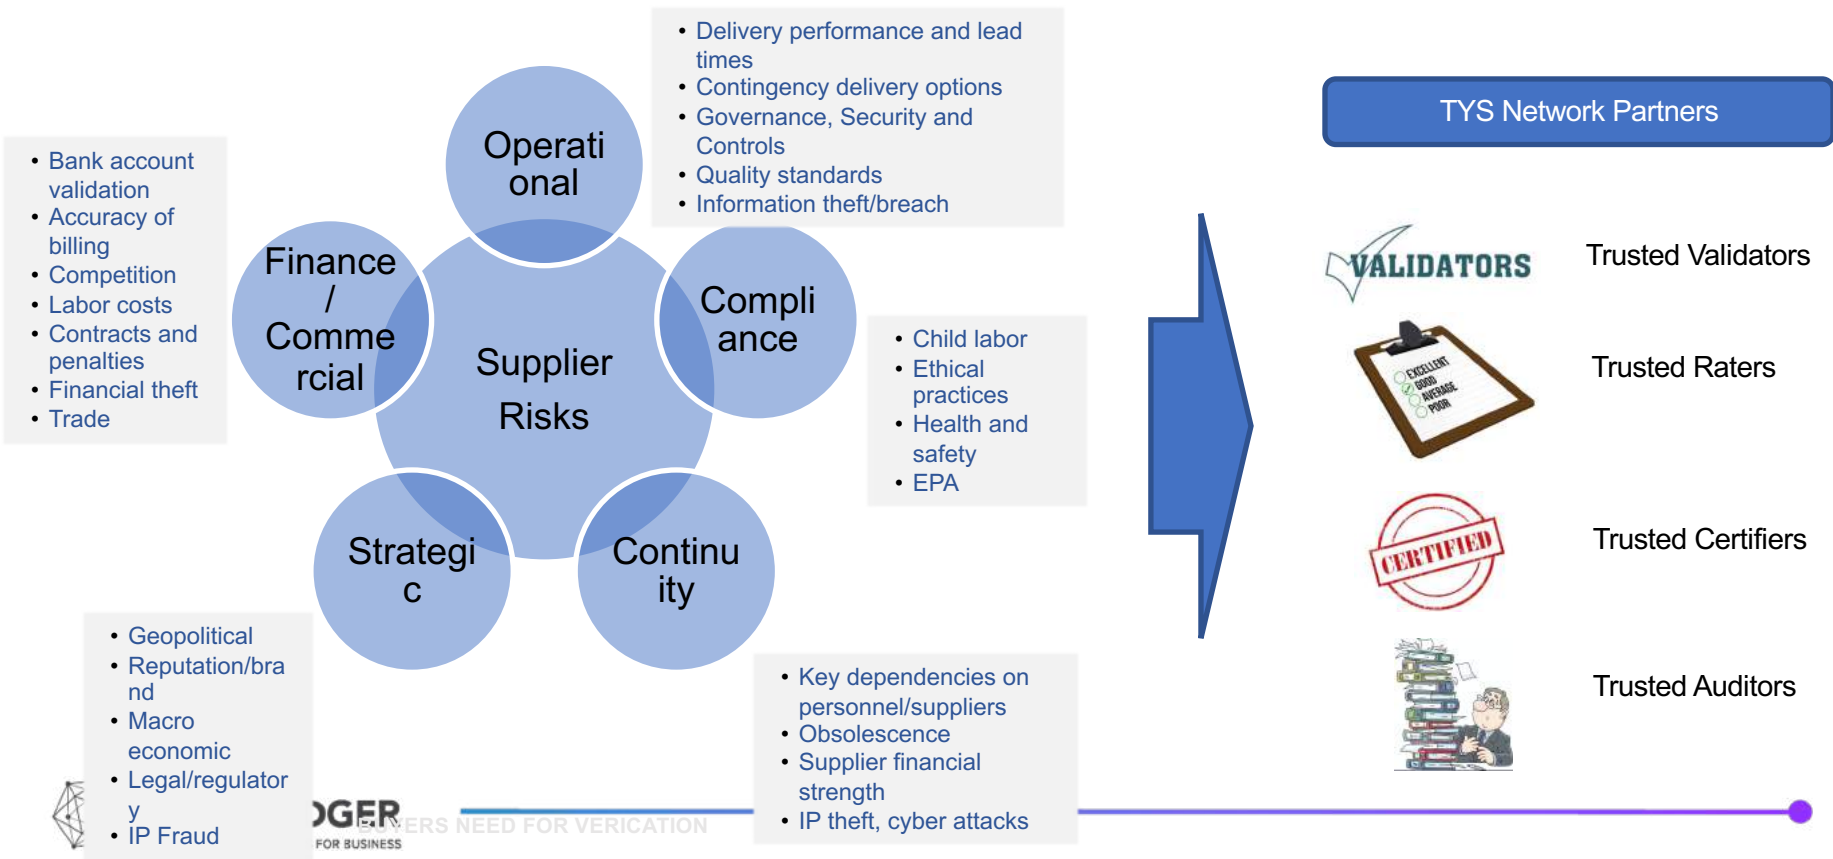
- Bank account validation
- Accuracy of billing
- Competition
- Labor costs
- Contracts and penalties
- Financial theft
- Trade

Operational

- Delivery performance and lead times
- Contingency delivery options
- Governance, Security and Controls
- Quality standards
- Information theft/breach

Finance / Commercial

Supplier Risks

Compliance

- Child labor
- Ethical practices
- Health and safety
- EPA

Strategic

Continuity

- Geopolitical
- Reputation/brand
- Macro economic
- Legal/regulatory
- IP Fraud

- Key dependencies on personnel/suppliers
- Obsolescence
- Supplier financial strength
- IP theft, cyber attacks

TYS Network Partners

VALIDATORS

Trusted Validators

EXCELLENT GOOD AVERAGE POOR

Trusted Raters

CERTIFIED

Trusted Certifiers

Trusted Auditors

DGER FOR BUSINESS

BUYERS NEED FOR VERICATION